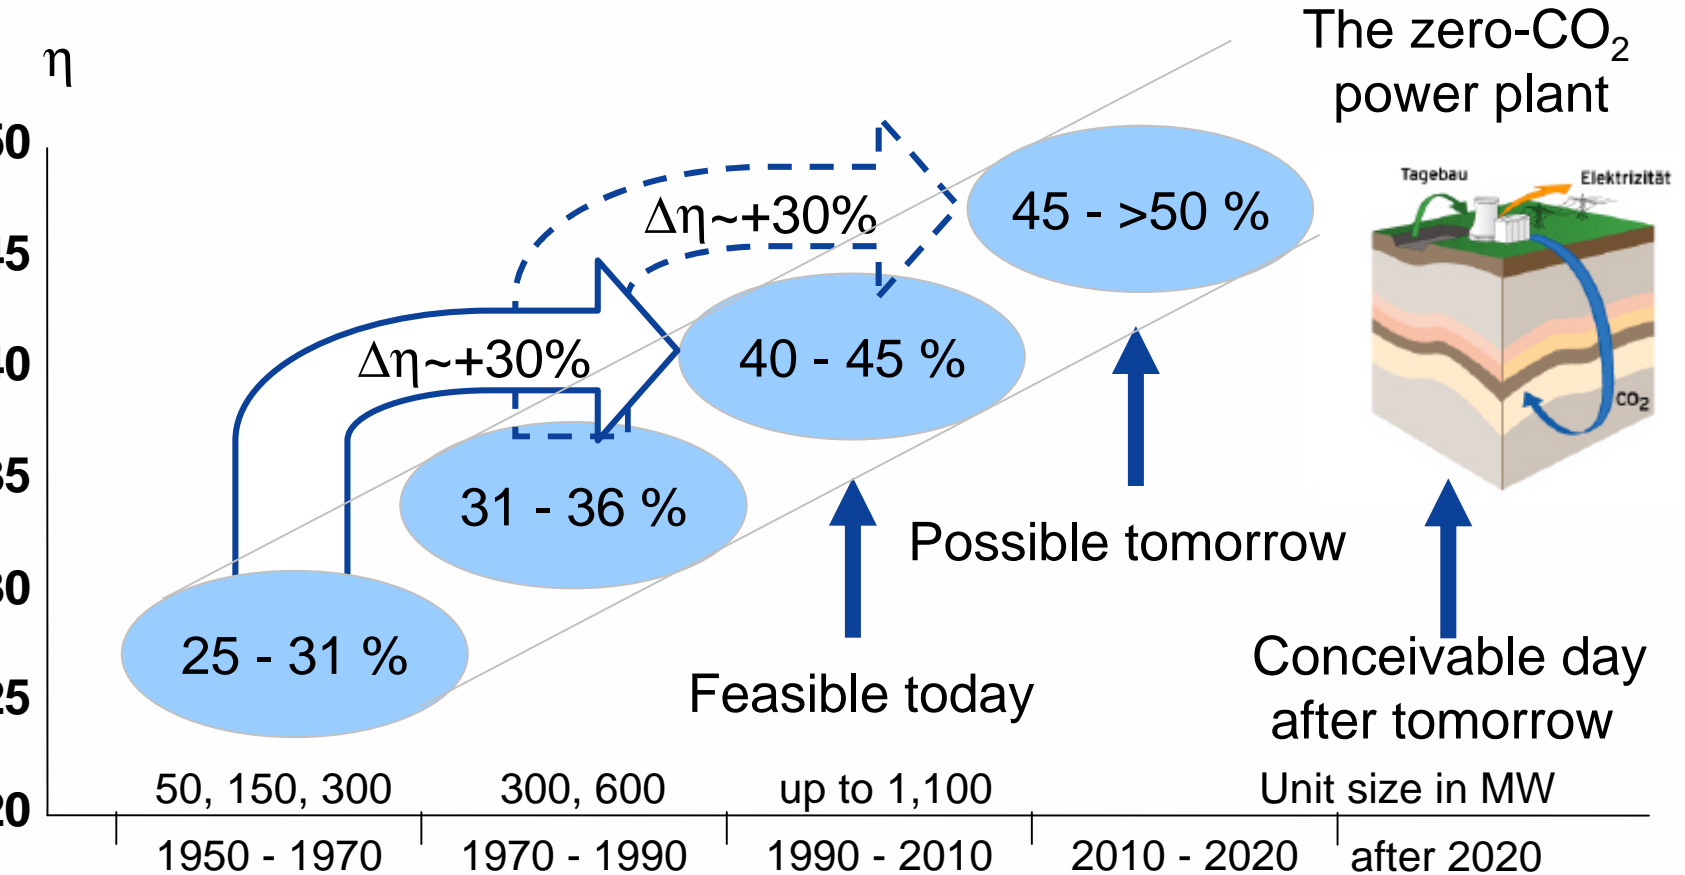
η

50
45
40
35
30
25
20

The zero-$CO_2$ power plant

45 - >50 %

$\Delta\eta$~+30%

40 - 45 %

$\Delta\eta$~+30%

31 - 36 %

25 - 31 %

Tagebau
Elektrizität
$CO_2$

Possible tomorrow

Feasible today

Conceivable day after tomorrow

50, 150, 300
300, 600
up to 1,100
Unit size in MW

1950 - 1970
1970 - 1990
1990 - 2010
2010 - 2020
after 2020